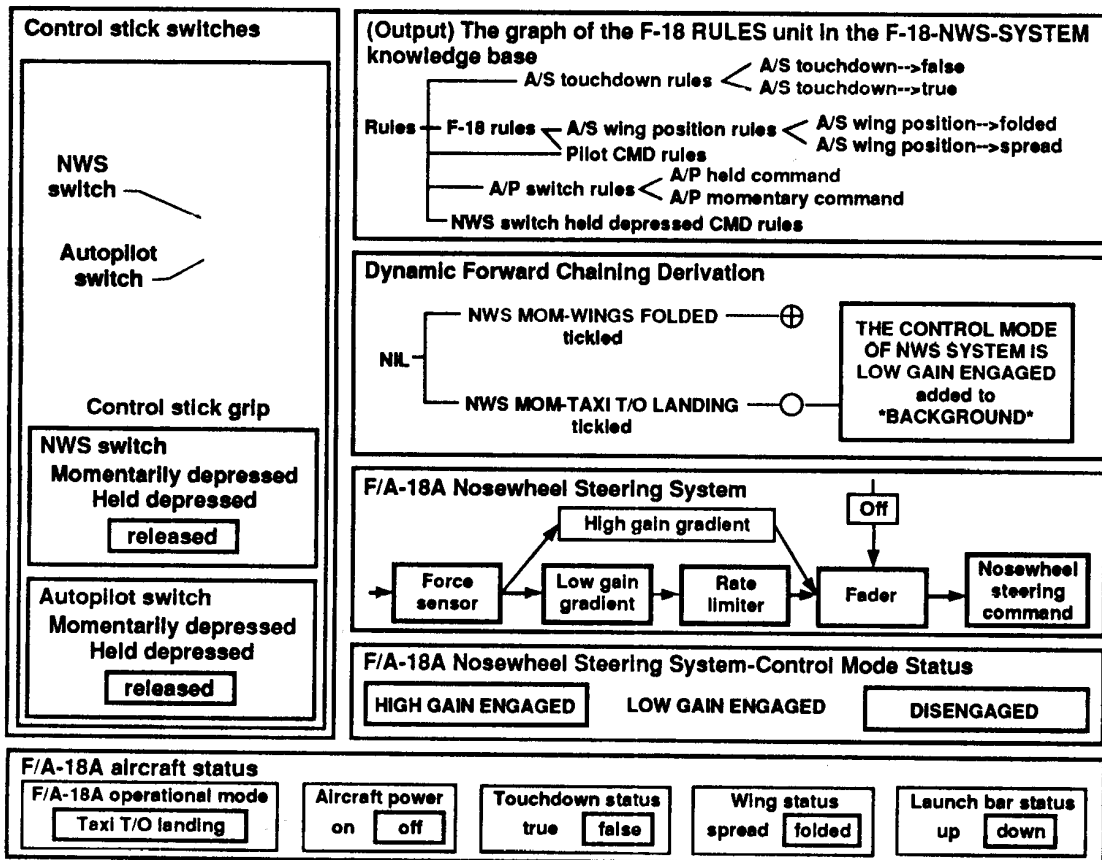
Control stick switches

NWS switch

Autopilot switch

Control stick grip

NWS switch
Momentarily depressed
Held depressed
released

Autopilot switch
Momentarily depressed
Held depressed
released

(Output) The graph of the F-18 RULES unit in the F-18-NWS-SYSTEM knowledge base

Rules — F-18 rules
A/S touchdown rules — A/S touchdown-->false, A/S touchdown-->true
A/S wing position rules — A/S wing position-->folded, A/S wing position-->spread
Pilot CMD rules
A/P switch rules — A/P held command, A/P momentary command
NWS switch held depressed CMD rules

Dynamic Forward Chaining Derivation

NIL
NWS MOM-WINGS FOLDED tickled ⊕
NWS MOM-TAXI T/O LANDING tickled
THE CONTROL MODE OF NWS SYSTEM IS LOW GAIN ENGAGED added to *BACKGROUND*

F/A-18A Nosewheel Steering System

Off
High gain gradient
Force sensor
Low gain gradient
Rate limiter
Fader
Nosewheel steering command

F/A-18A Nosewheel Steering System-Control Mode Status

HIGH GAIN ENGAGED
LOW GAIN ENGAGED
DISENGAGED

F/A-18A aircraft status

F/A-18A operational mode
Taxi T/O landing

Aircraft power
on off

Touchdown status
true false

Wing status
spread folded

Launch bar status
up down